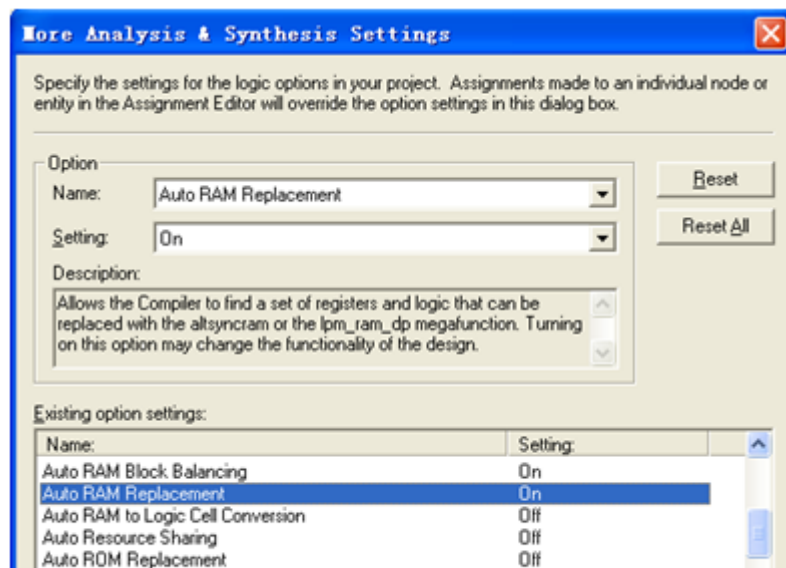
More Analysis & Synthesis Settings

Specify the settings for the logic options in your project. Assignments made to an individual node or entity in the Assignment Editor will override the option settings in this dialog box.

Option

Name: Auto RAM Replacement

Setting: On

Description:

Allows the Compiler to find a set of registers and logic that can be replaced with the altsyncram or the lpm_ram_dp megafunction. Turning on this option may change the functionality of the design.

Reset

Reset All

Existing option settings:

| Name: | Setting: |
|---|---|
| Auto RAM Block Balancing | On |
| Auto RAM Replacement | On |
| Auto RAM to Logic Cell Conversion | Off |
| Auto Resource Sharing | Off |
| Auto ROM Replacement | Off |